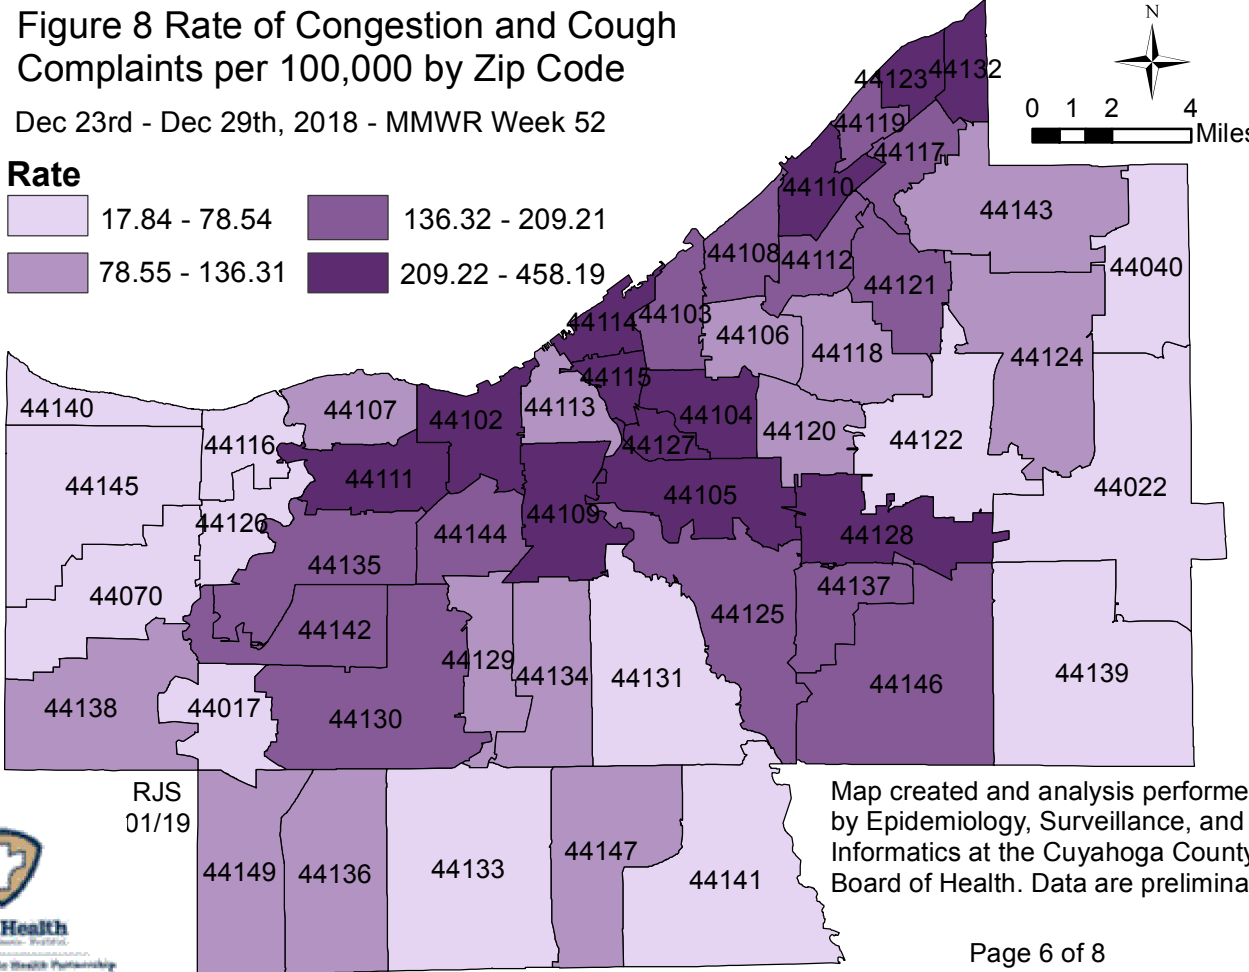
Figure 8 Rate of Congestion and Cough Complaints per 100,000 by Zip Code

Dec 23rd - Dec 29th, 2018 - MMWR Week 52

Rate

17.84 - 78.54
136.32 - 209.21
78.55 - 136.31
209.22 - 458.19

N

0 1 2 4 Miles

44123 44132
44119
44117
44110
44143
44108 44112
44121
44040
44114 44103
44106
44118
44124
44115
44140
44107
44102
44113
44104
44120
44122
44116
44127
44145
44111
44105
44022
44126
44109
44128
44144
44135
44137
44070
44142
44125
44129
44134
44131
44139
44146
44138
44017
44130

RJS
01/19

44149 44136
44133
44147
44141

Map created and analysis performe by Epidemiology, Surveillance, and Informatics at the Cuyahoga County Board of Health. Data are prelimina

Health

Page 6 of 8